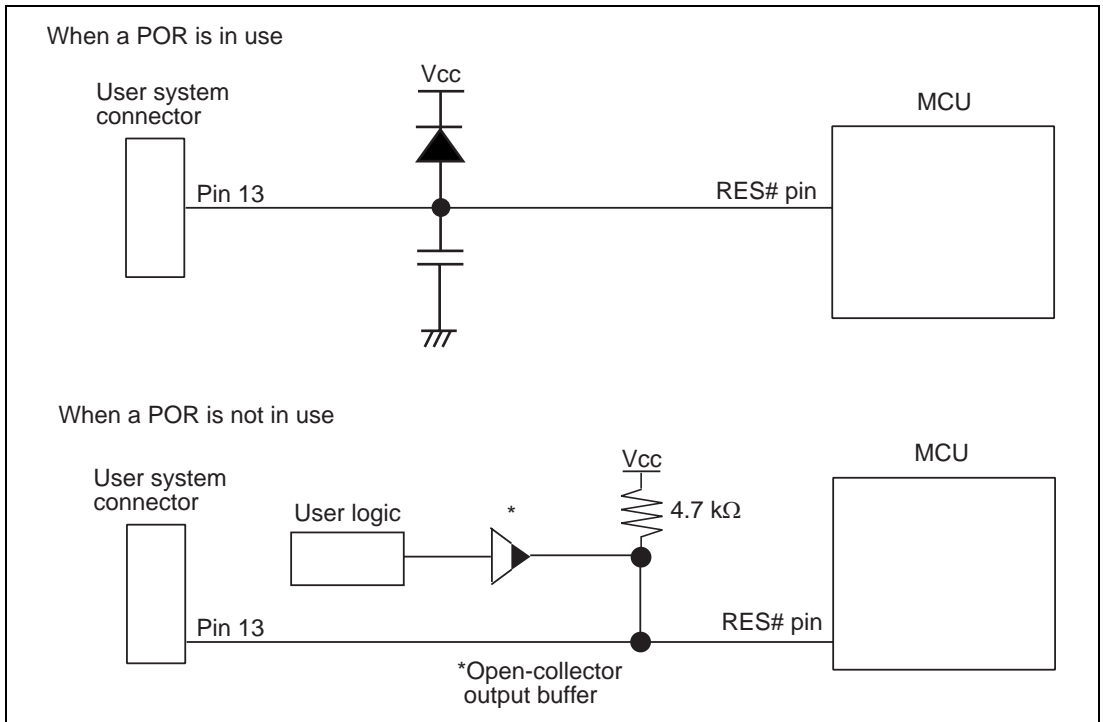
When a POR is in use

Vcc

User system connector

MCU

Pin 13

RES# pin

When a POR is not in use

MCU

Vcc

User system connector

User logic

*

4.7 kΩ

Pin 13

RES# pin

*Open-collector output buffer